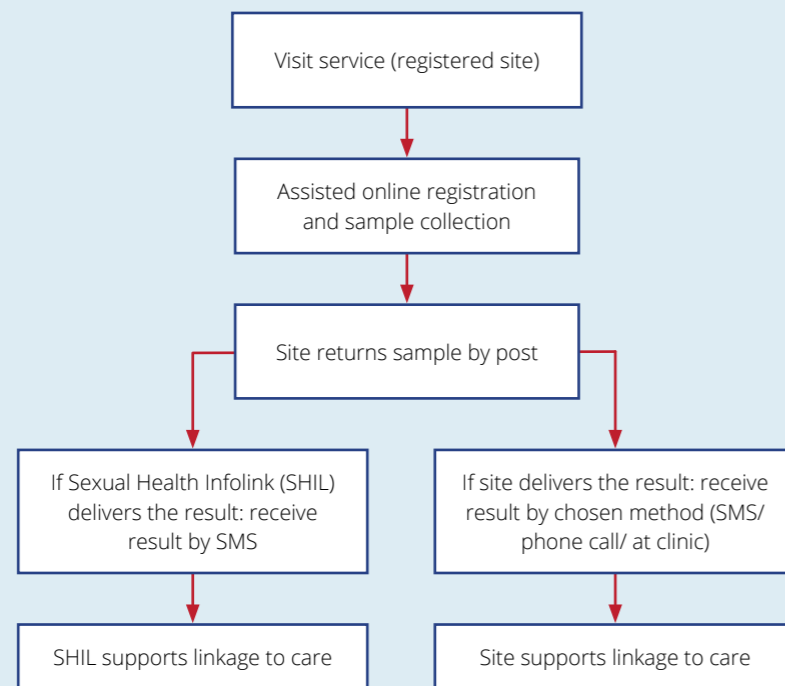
Visit service (registered site)

Assisted online registration and sample collection

Site returns sample by post

If Sexual Health Infolink (SHIL) delivers the result: receive result by SMS

If site delivers the result: receive result by chosen method (SMS/ phone call/ at clinic)

SHIL supports linkage to care

Site supports linkage to care